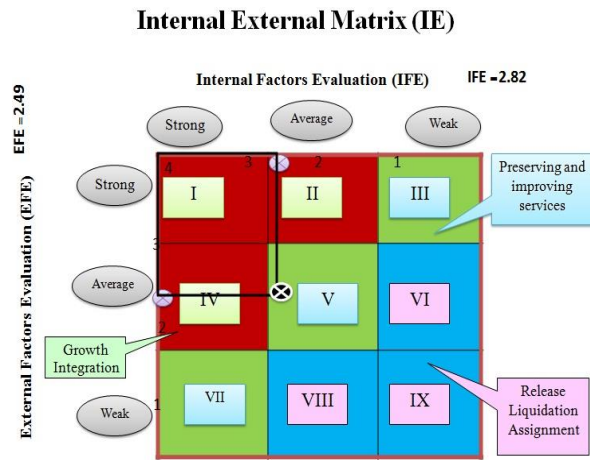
Internal External Matrix (IE)

Internal Factors Evaluation (IFE)

IFE =2.82

EFE =2.49

Strong

Average

Weak

Strong

Average

Weak

External Factors Evaluation (EFE)

4

3

2

1

3

2

1

I

II

III

IV

V

VI

VII

VIII

IX

Preserving and improving services

Growth Integration

Release Liquidation Assignment